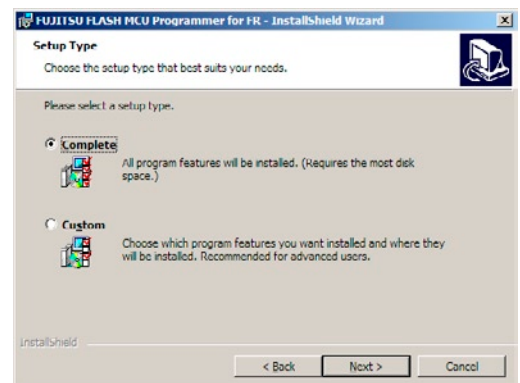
FUJITSU FLASH MCU Programmer for FR - InstallShield Wizard

Setup Type

Choose the setup type that best suits your needs.

Please select a setup type.

Complete

All program features will be installed. (Requires the most disk space.)

Custom

Choose which program features you want installed and where they will be installed. Recommended for advanced users.

InstallShield

< Back

Next >

Cancel